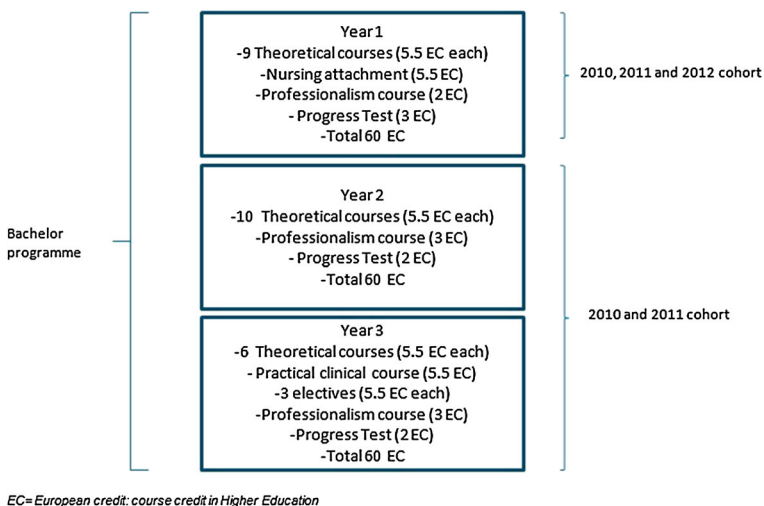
Bachelor programme

Year 1
-9 Theoretical courses (5.5 EC each)
-Nursing attachment (5.5 EC)
-Professionalism course (2 EC)
- Progress Test (3 EC)
-Total 60 EC

2010, 2011 and 2012 cohort

Year 2
-10 Theoretical courses (5.5 EC each)
-Professionalism course (3 EC)
- Progress Test (2 EC)
-Total 60 EC

Year 3
-6 Theoretical courses (5.5 EC each)
- Practical clinical course (5.5 EC)
-3 electives (5.5 EC each)
-Professionalism course (3 EC)
-Progress Test (2 EC)
-Total 60 EC

2010 and 2011 cohort

EC= European credit: course credit in Higher Education